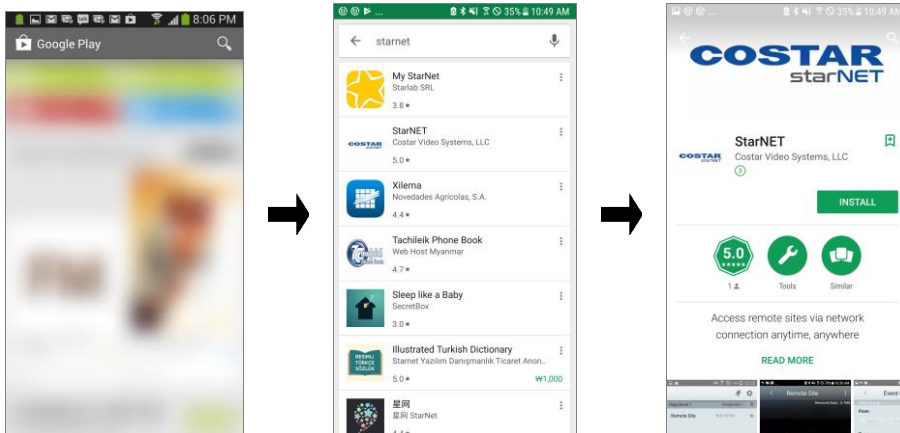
8:06 PM
Google Play

35% 10:49 AM
starnet
My StarNet
Starlab SRL
3.8★
StarNET
Costar Video Systems, LLC
5.0★
Xilema
Novedades Agricolas, S.A.
4.4★
Tachileik Phone Book
Web Host Myanmar
4.7★
Sleep like a Baby
SecretBox
3.0★
Illustrated Turkish Dictionary
Starnet Yazılım Danışmanlık Ticaret Anon...
5.0★
₩1,000
星网
星网 StarNet

35% 10:49 AM
COSTAR
starNET
StarNET
Costar Video Systems, LLC
3
INSTALL
5.0
1
Tools
Similar
Access remote sites via network connection anytime, anywhere
READ MORE
Remote Site
Remote Site